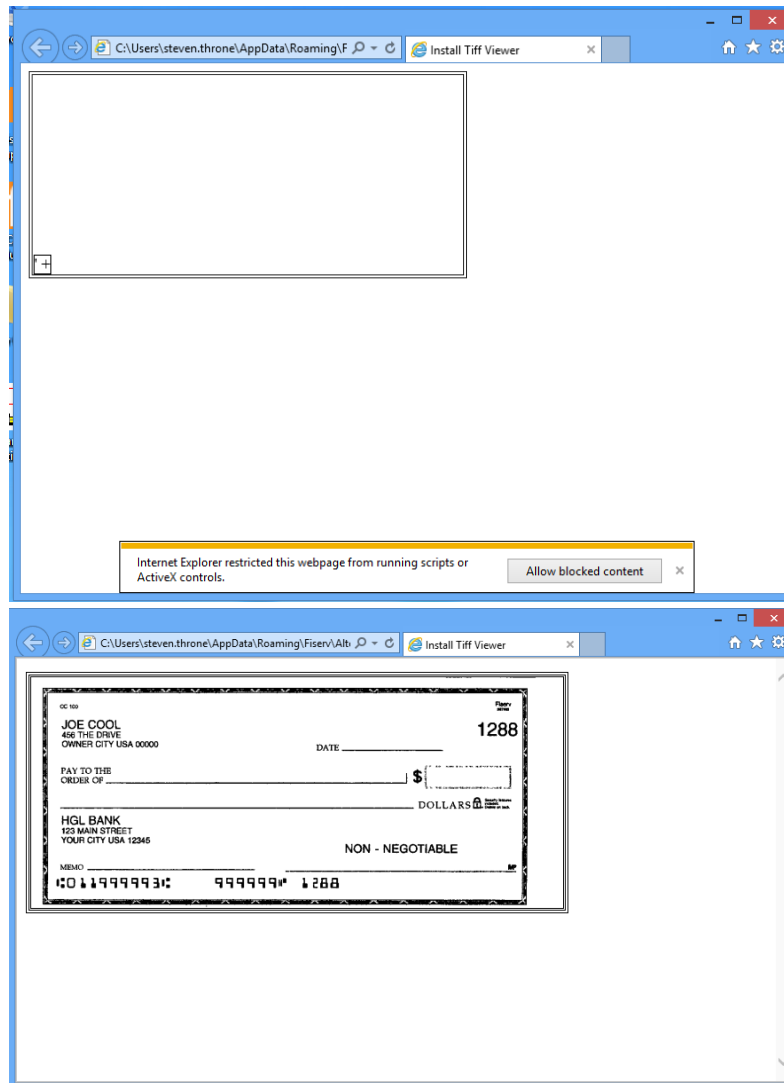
C:\Users\steven.throne\AppData\Roaming\F

Install Tiff Viewer

Internet Explorer restricted this webpage from running scripts or ActiveX controls.

Allow blocked content

C:\Users\steven.throne\AppData\Roaming\Fiserv\Alt

Install Tiff Viewer

CC 100

Fiserv

JOE COOL
456 THE DRIVE
OWNER CITY USA 00000

1288

DATE

PAY TO THE ORDER OF

$

DOLLARS

HGL BANK
123 MAIN STREET
YOUR CITY USA 12345

NON - NEGOTIABLE

MEMO

MP

⑆011999993⑆ 999999⑈ 1288